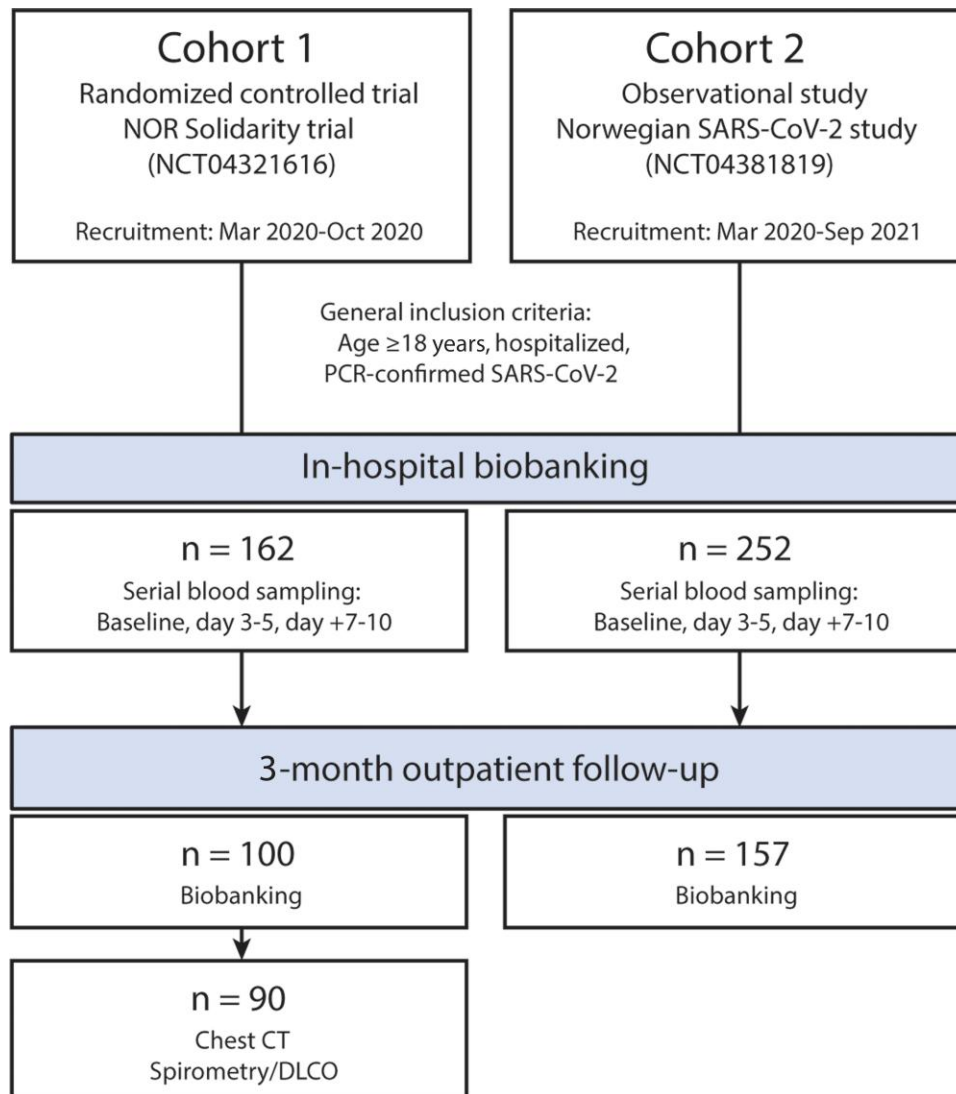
Cohort 1
Randomized controlled trial
NOR Solidarity trial
(NCT04321616)

Recruitment: Mar 2020-Oct 2020

Cohort 2
Observational study
Norwegian SARS-CoV-2 study
(NCT04381819)

Recruitment: Mar 2020-Sep 2021

General inclusion criteria:
Age ≥18 years, hospitalized,
PCR-confirmed SARS-CoV-2

In-hospital biobanking

$n = 162$
Serial blood sampling:
Baseline, day 3-5, day +7-10

$n = 252$
Serial blood sampling:
Baseline, day 3-5, day +7-10

3-month outpatient follow-up

$n = 100$
Biobanking

$n = 157$
Biobanking

$n = 90$
Chest CT
Spirometry/DLCO